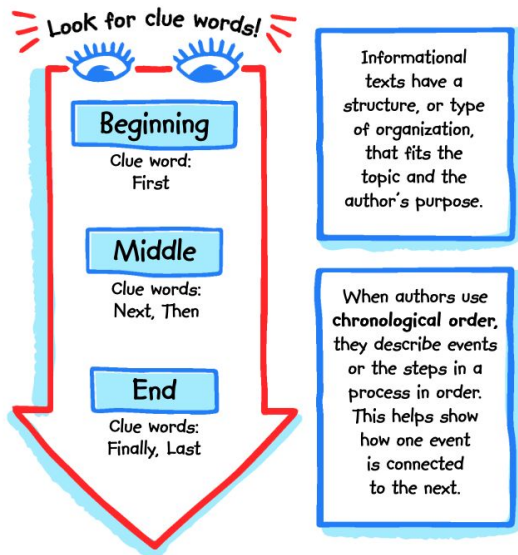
Look for clue words!

Beginning
Clue word:
First

Middle
Clue words:
Next, Then

End
Clue words:
Finally, Last

Informational texts have a structure, or type of organization, that fits the topic and the author's purpose.

When authors use **chronological order**, they describe events or the steps in a process in order. This helps show how one event is connected to the next.